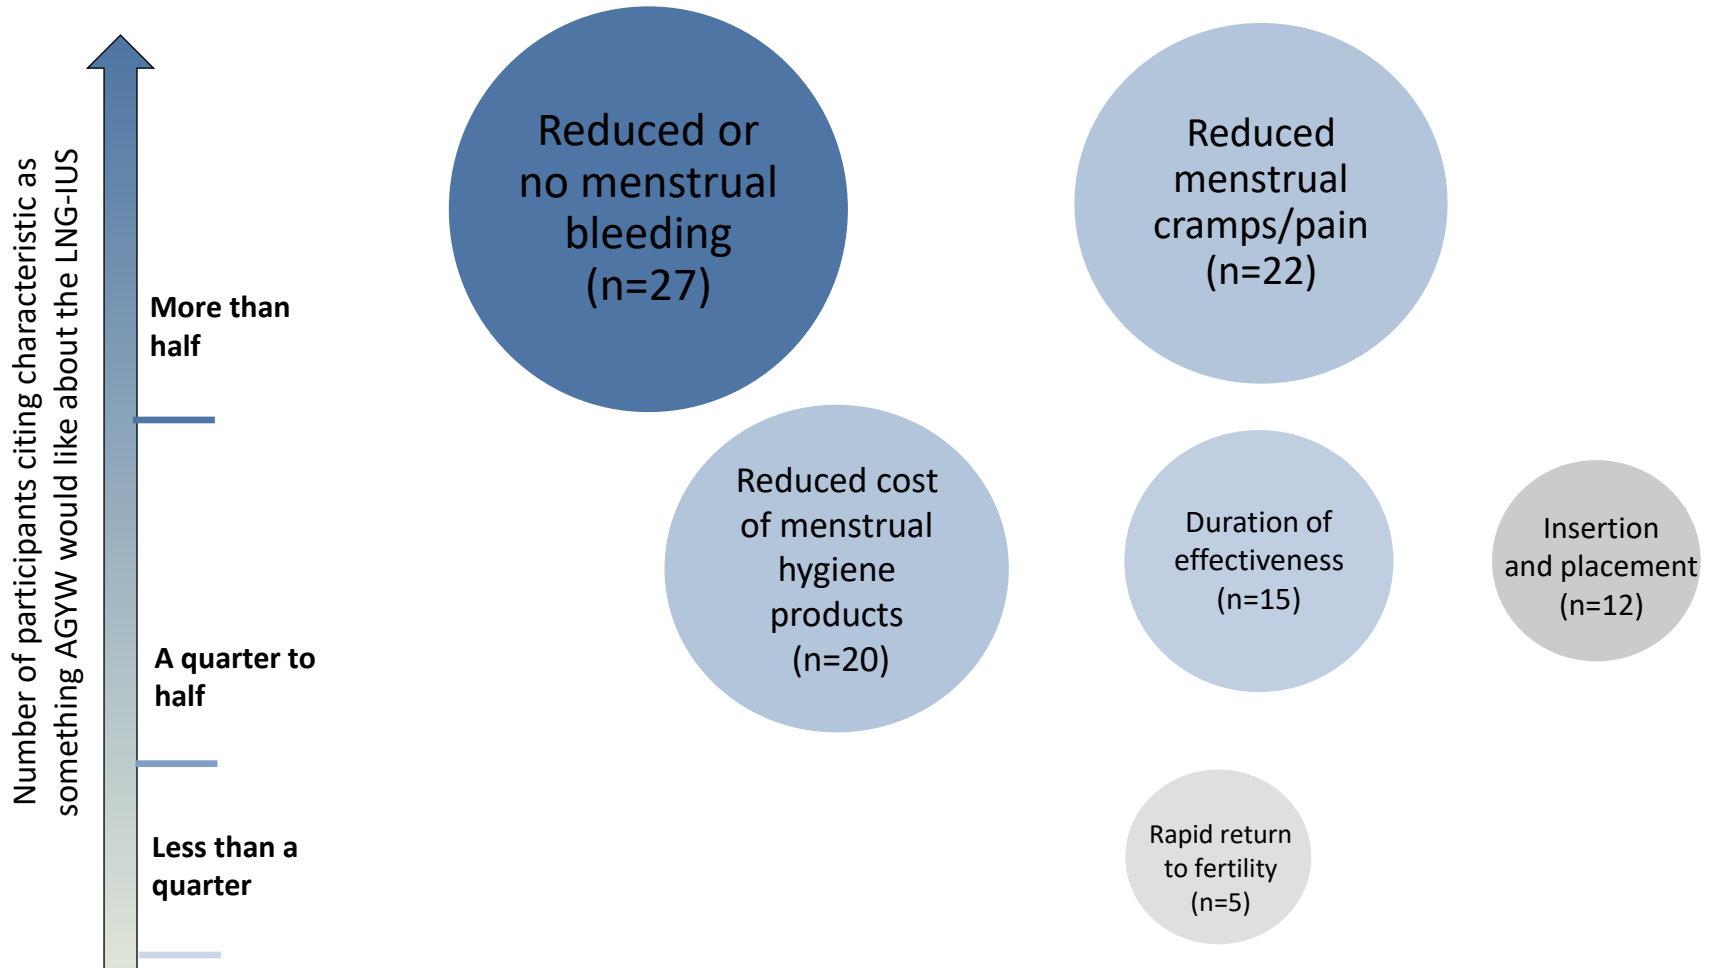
Number of participants citing characteristic as something AGYW would like about the LNG-IUS

More than half

A quarter to half

Less than a quarter

Reduced or no menstrual bleeding (n=27)

Reduced menstrual cramps/pain (n=22)

Reduced cost of menstrual hygiene products (n=20)

Duration of effectiveness (n=15)

Insertion and placement (n=12)

Rapid return to fertility (n=5)